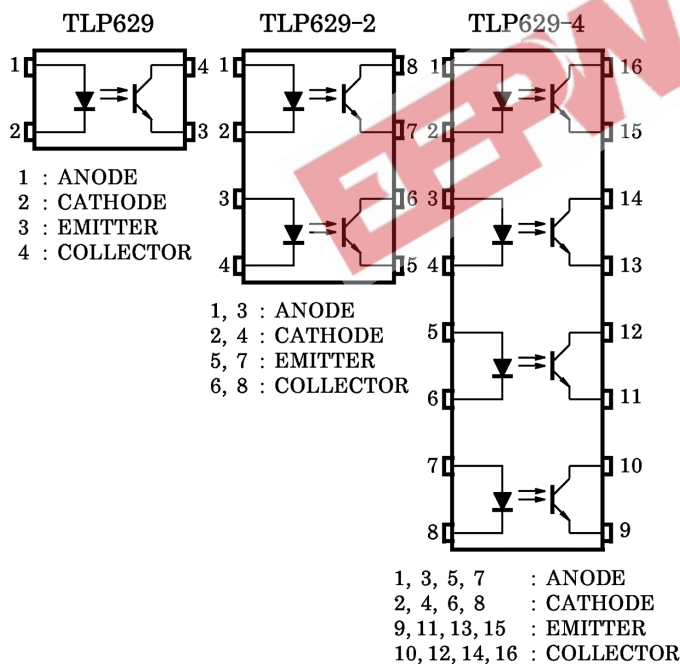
TLP629

1
2
4
3

1 : ANODE
2 : CATHODE
3 : EMITTER
4 : COLLECTOR

TLP629-2

1
2
3
4
8
7
6
5

1, 3 : ANODE
2, 4 : CATHODE
5, 7 : EMITTER
6, 8 : COLLECTOR

TLP629-4

1
2
3
4
5
6
7
8
16
15
14
13
12
11
10
9

1, 3, 5, 7 : ANODE
2, 4, 6, 8 : CATHODE
9, 11, 13, 15 : EMITTER
10, 12, 14, 16 : COLLECTOR

EEPW